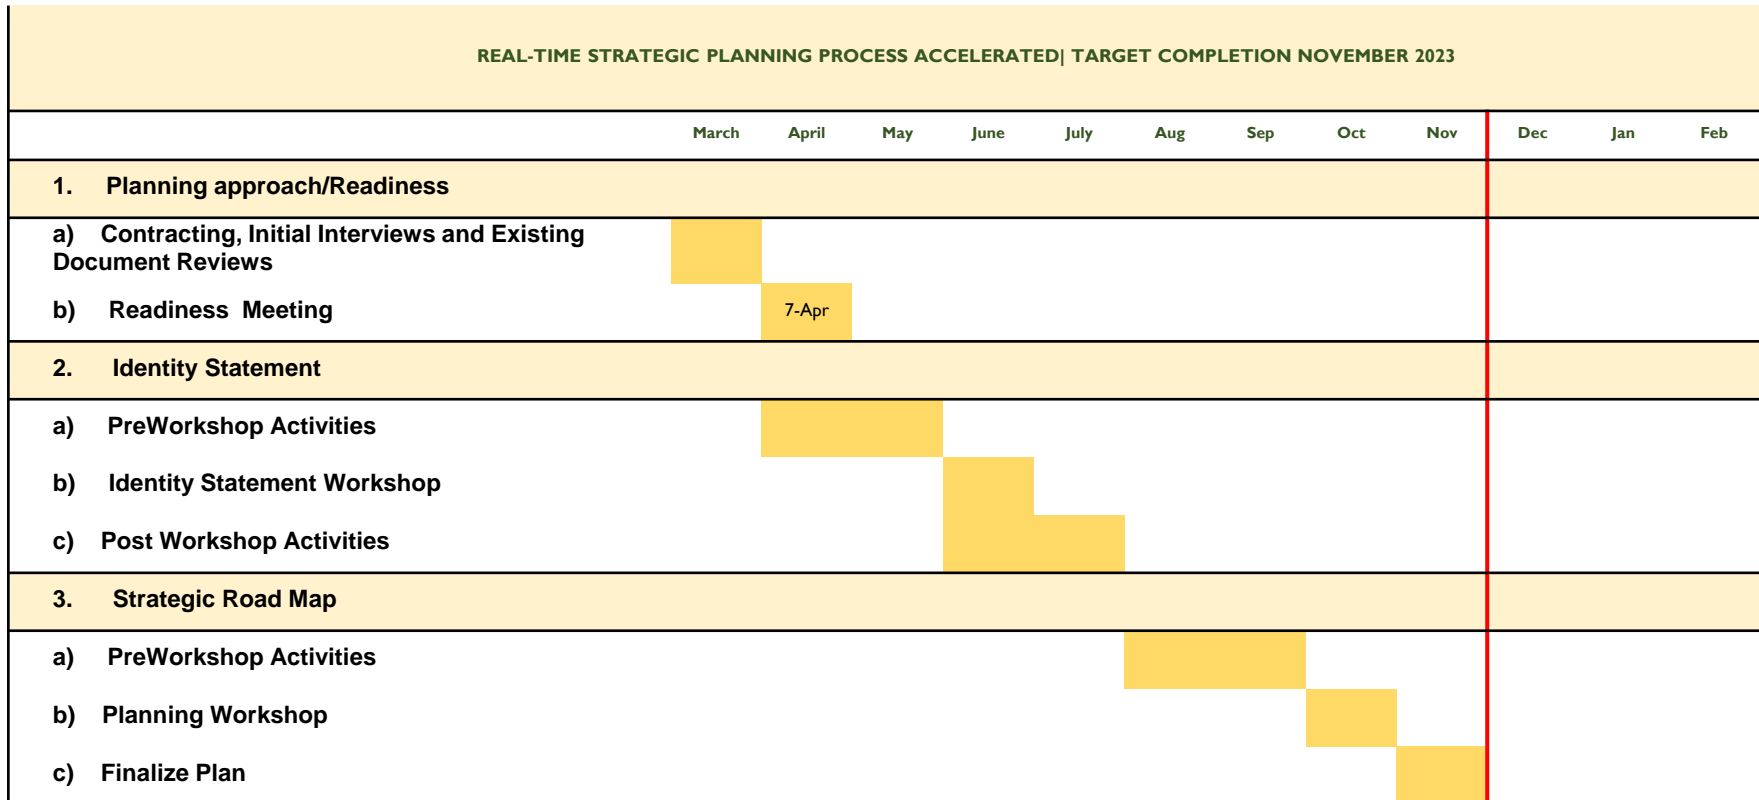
REAL-TIME STRATEGIC PLANNING PROCESS ACCELERATED| TARGET COMPLETION NOVEMBER 2023

| | March | April | May | June | July | Aug | Sep | Oct | Nov | Dec | Jan | Feb |
|---|---|---|---|---|---|---|---|---|---|---|---|---|
| 1. Planning approach/Readiness | | | | | | | | | | | | |
| a) Contracting, Initial Interviews and Existing Document Reviews | | | | | | | | | | | | |
| b) Readiness Meeting | | 7-Apr | | | | | | | | | | |
| 2. Identity Statement | | | | | | | | | | | | |
| a) PreWorkshop Activities | | | | | | | | | | | | |
| b) Identity Statement Workshop | | | | | | | | | | | | |
| c) Post Workshop Activities | | | | | | | | | | | | |
| 3. Strategic Road Map | | | | | | | | | | | | |
| a) PreWorkshop Activities | | | | | | | | | | | | |
| b) Planning Workshop | | | | | | | | | | | | |
| c) Finalize Plan | | | | | | | | | | | | |